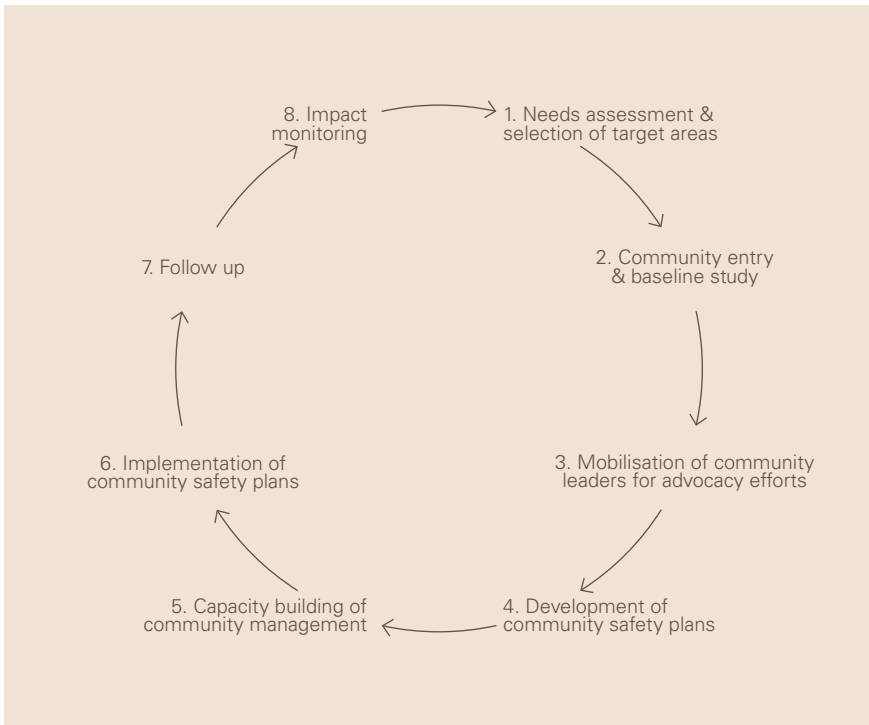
8. Impact monitoring

1. Needs assessment & selection of target areas

2. Community entry & baseline study

3. Mobilisation of community leaders for advocacy efforts

4. Development of community safety plans

5. Capacity building of community management

6. Implementation of community safety plans

7. Follow up